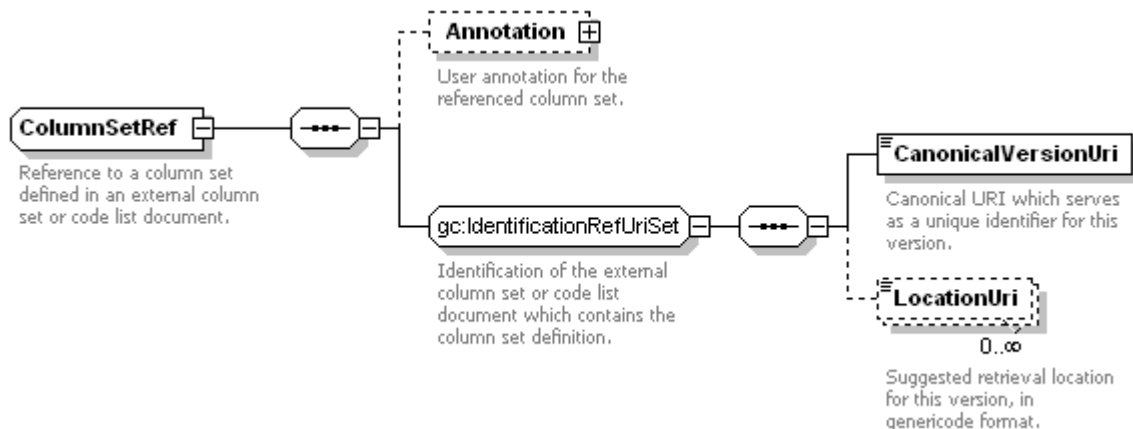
Annotation

User annotation for the referenced column set.

ColumnSetRef

Reference to a column set defined in an external column set or code list document.

gc:IdentificationRefUriSet

Identification of the external column set or code list document which contains the column set definition.

CanonicalVersionUri

Canonical URI which serves as a unique identifier for this version.

LocationUri

0..∞

Suggested retrieval location for this version, in genericode format.